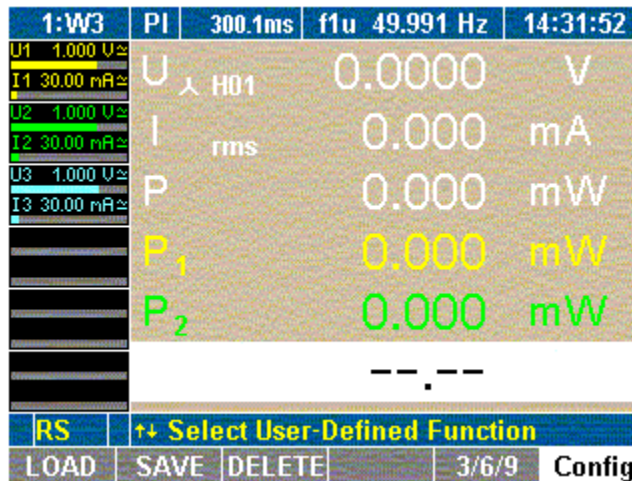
1:W3 | PI | 300.1ms | f1u 49.991 Hz | 14:31:52

U1 1.000 V≃
I1 30.00 mA≃
U2 1.000 V≃
I2 30.00 mA≃
U3 1.000 V≃
I3 30.00 mA≃

U 人 H01 0.0000 V
I rms 0.000 mA
P 0.000 mW
$P_1$ 0.000 mW
$P_2$ 0.000 mW
--.--

RS | ↑↓ Select User-Defined Function

LOAD | SAVE | DELETE | 3/6/9 | Config